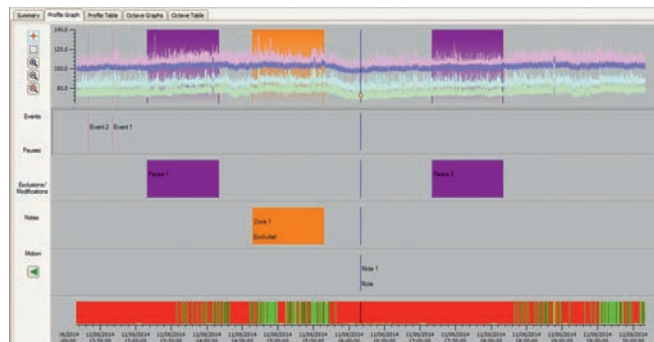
Summary | Profile Graph | Profile Table | Octave Graphs | Octave Table

140.0
120.0
100.0
80.0

Events
Event 2 Event 1

Pauses

Exclusions/ Modifications
Pause 1
Pause 2

Notes
Zone 1
Excluded

Motion
Note 1
Note

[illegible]